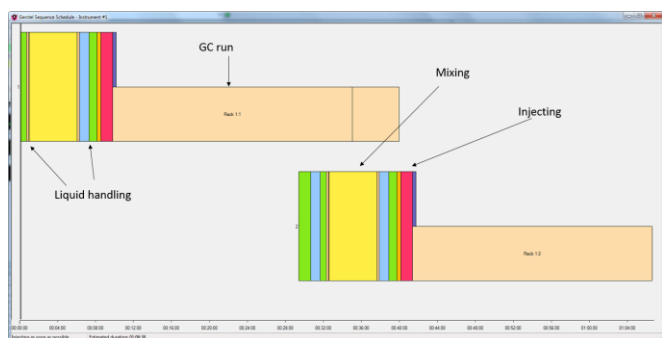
Gerstel Sequence Schedule - Instrument #1

GC run

Mixing

Injecting

Rack 1:1

Liquid handling

Rack 1:2

00:00:00
00:04:00
00:08:00
00:12:00
00:16:00
00:20:00
00:24:00
00:28:00
00:32:00
00:36:00
00:40:00
00:44:00
00:48:00
00:52:00
00:56:00
01:00:00
01:04:00

Injection as soon as possible    Estimated duration 00:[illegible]